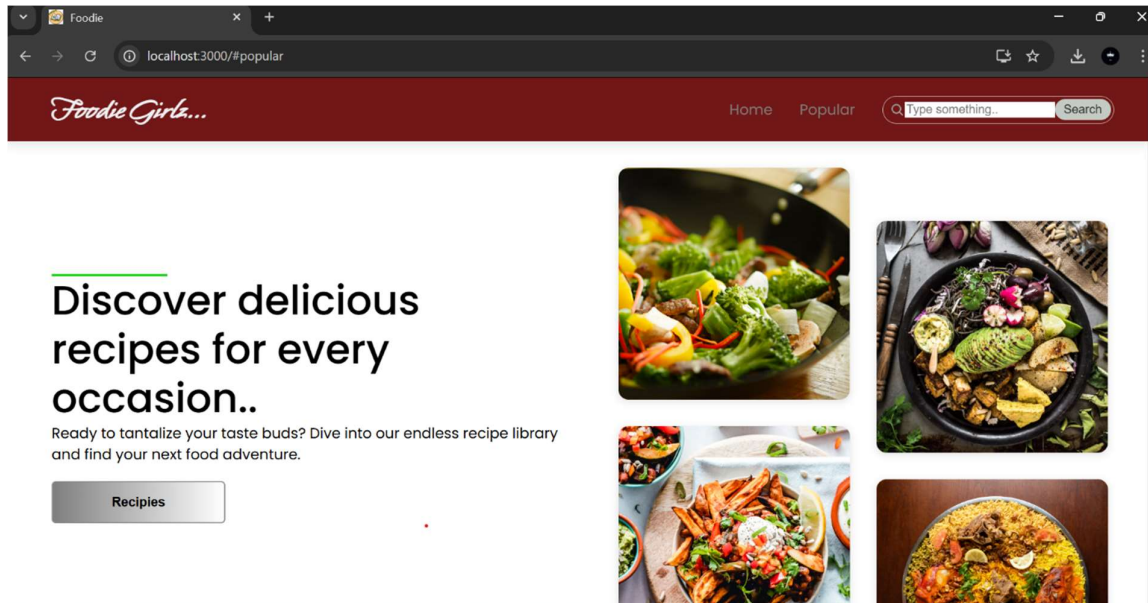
Foodie

localhost:3000/#popular

Foodie Girls...

Home Popular Type something.. Search

Discover delicious recipes for every occasion..

Ready to tantalize your taste buds? Dive into our endless recipe library and find your next food adventure.

Recipies